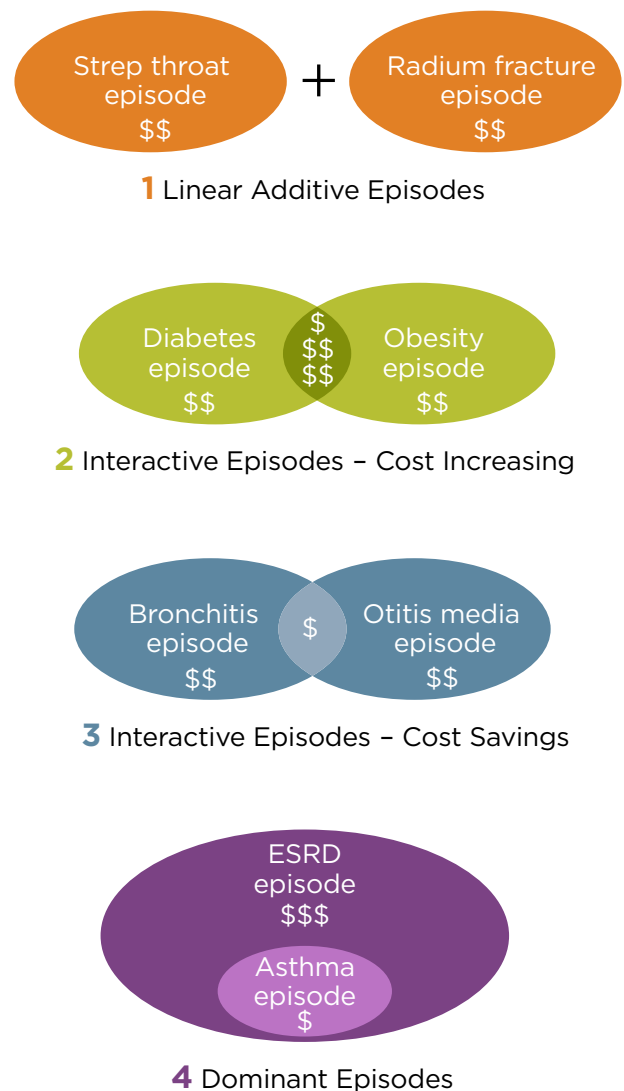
Strep throat episode $$

+

Radium fracture episode $$

1 Linear Additive Episodes

Diabetes episode $$

$ $$ $$

Obesity episode $$

2 Interactive Episodes – Cost Increasing

Bronchitis episode $$

$

Otitis media episode $$

3 Interactive Episodes – Cost Savings

ESRD episode $$$

Asthma episode $

4 Dominant Episodes